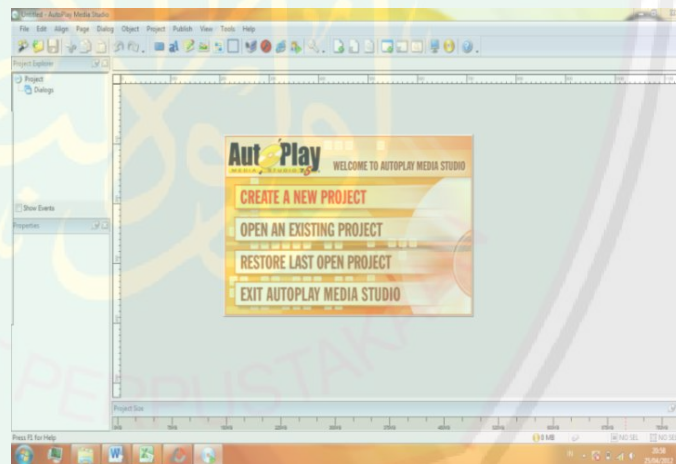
Untitled - AutoPlay Media Studio

File Edit Align Page Dialog Object Project Publish View Tools Help

Project Explorer

Project
Dialogs

Show Events

Properties

AutoPlay
MEDIA STUDIO 8

WELCOME TO AUTOPLAY MEDIA STUDIO

CREATE A NEW PROJECT

OPEN AN EXISTING PROJECT

RESTORE LAST OPEN PROJECT

EXIT AUTOPLAY MEDIA STUDIO

PERPUSTAKAAN

Project Size

Press F1 for Help

0 MB

NO SEL

NO SEL

20:58
25/04/2012